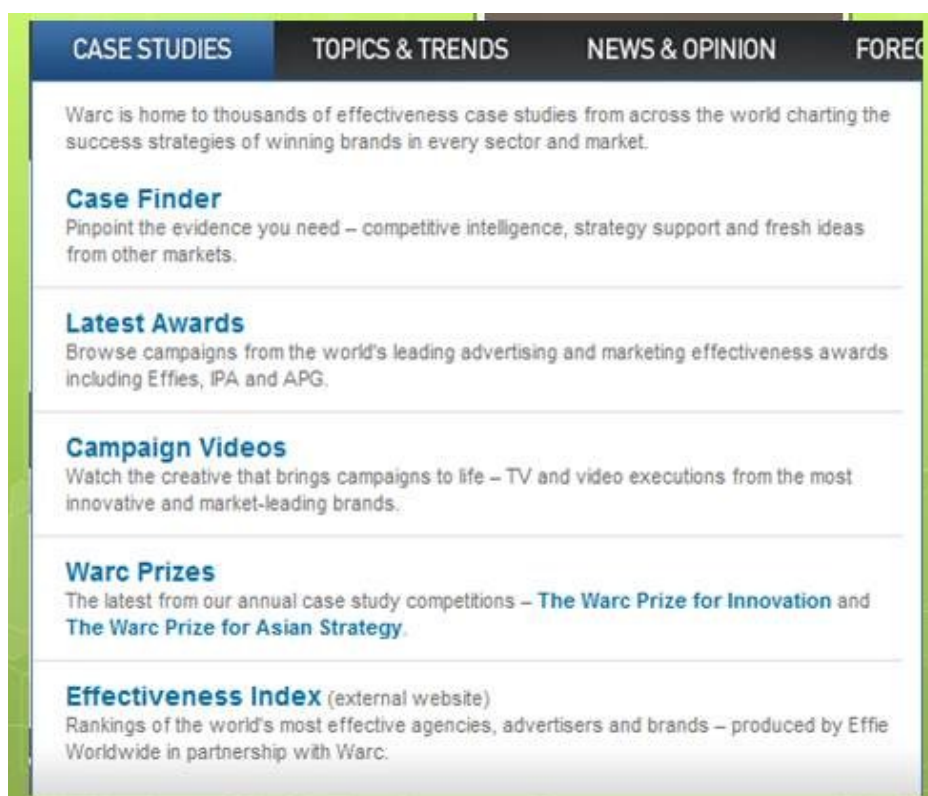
CASE STUDIES TOPICS & TRENDS NEWS & OPINION FORE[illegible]

Warc is home to thousands of effectiveness case studies from across the world charting the success strategies of winning brands in every sector and market.

Case Finder
Pinpoint the evidence you need – competitive intelligence, strategy support and fresh ideas from other markets.

Latest Awards
Browse campaigns from the world's leading advertising and marketing effectiveness awards including Effies, IPA and APG.

Campaign Videos
Watch the creative that brings campaigns to life – TV and video executions from the most innovative and market-leading brands.

Warc Prizes
The latest from our annual case study competitions – The Warc Prize for Innovation and The Warc Prize for Asian Strategy.

Effectiveness Index (external website)
Rankings of the world's most effective agencies, advertisers and brands – produced by Effie Worldwide in partnership with Warc.